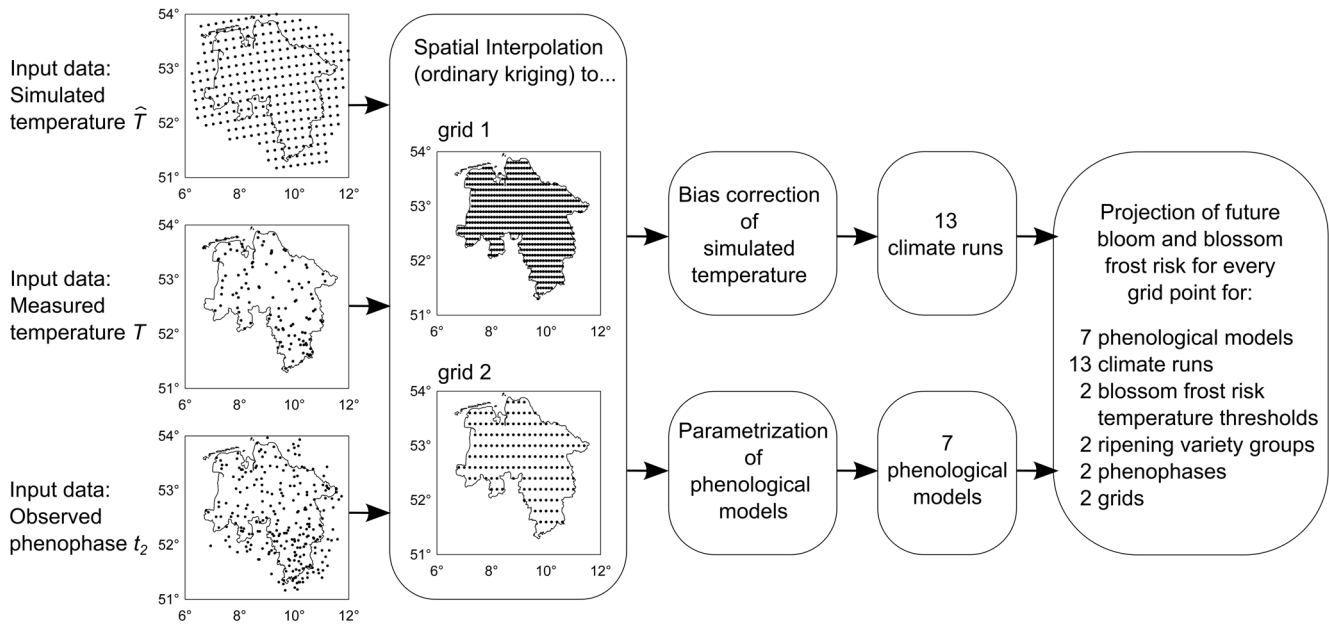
Input data: Simulated temperature $\widehat{T}$

54°
53°
52°
51°
6° 8° 10° 12°

Input data: Measured temperature $T$

54°
53°
52°
51°
6° 8° 10° 12°

Input data: Observed phenophase $t_2$

54°
53°
52°
51°
6° 8° 10° 12°

Spatial Interpolation (ordinary kriging) to...

grid 1

54°
53°
52°
51°
6° 8° 10° 12°

grid 2

54°
53°
52°
51°
6° 8° 10° 12°

Bias correction of simulated temperature

13 climate runs

Parametrization of phenological models

7 phenological models

Projection of future bloom and blossom frost risk for every grid point for:

7 phenological models
13 climate runs
2 blossom frost risk temperature thresholds
2 ripening variety groups
2 phenophases
2 grids